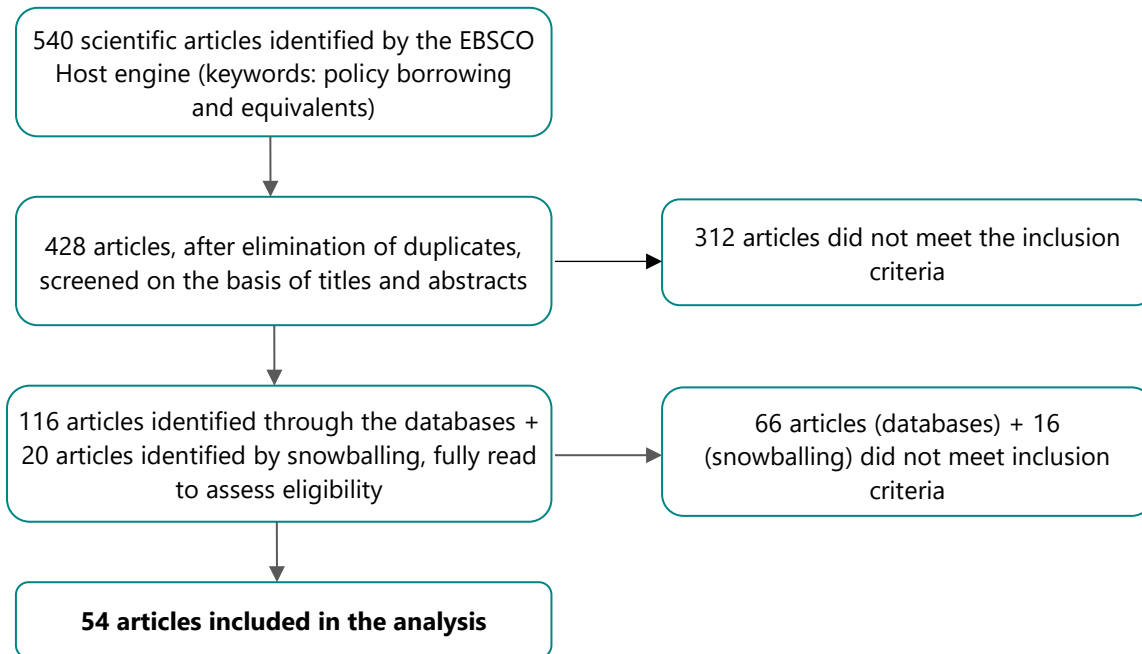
540 scientific articles identified by the EBSCO Host engine (keywords: policy borrowing and equivalents)

428 articles, after elimination of duplicates, screened on the basis of titles and abstracts

312 articles did not meet the inclusion criteria

116 articles identified through the databases + 20 articles identified by snowballing, fully read to assess eligibility

66 articles (databases) + 16 (snowballing) did not meet inclusion criteria

**54 articles included in the analysis**